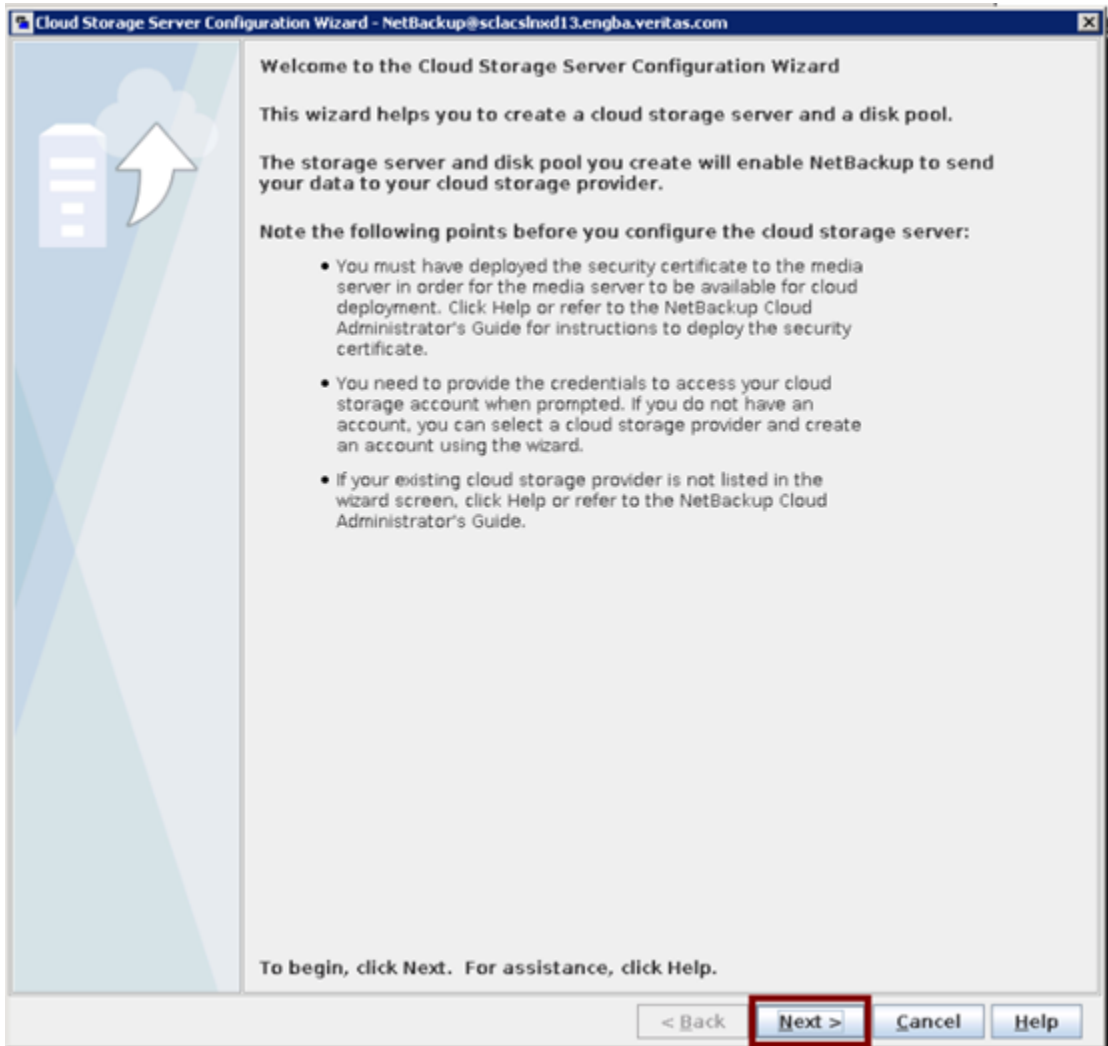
Cloud Storage Server Configuration Wizard - NetBackup@sclacslnxd13.engba.veritas.com

Welcome to the Cloud Storage Server Configuration Wizard

This wizard helps you to create a cloud storage server and a disk pool.

The storage server and disk pool you create will enable NetBackup to send your data to your cloud storage provider.

Note the following points before you configure the cloud storage server:

• You must have deployed the security certificate to the media server in order for the media server to be available for cloud deployment. Click Help or refer to the NetBackup Cloud Administrator's Guide for instructions to deploy the security certificate.

• You need to provide the credentials to access your cloud storage account when prompted. If you do not have an account, you can select a cloud storage provider and create an account using the wizard.

• If your existing cloud storage provider is not listed in the wizard screen, click Help or refer to the NetBackup Cloud Administrator's Guide.

To begin, click Next. For assistance, click Help.

< Back Next > Cancel Help